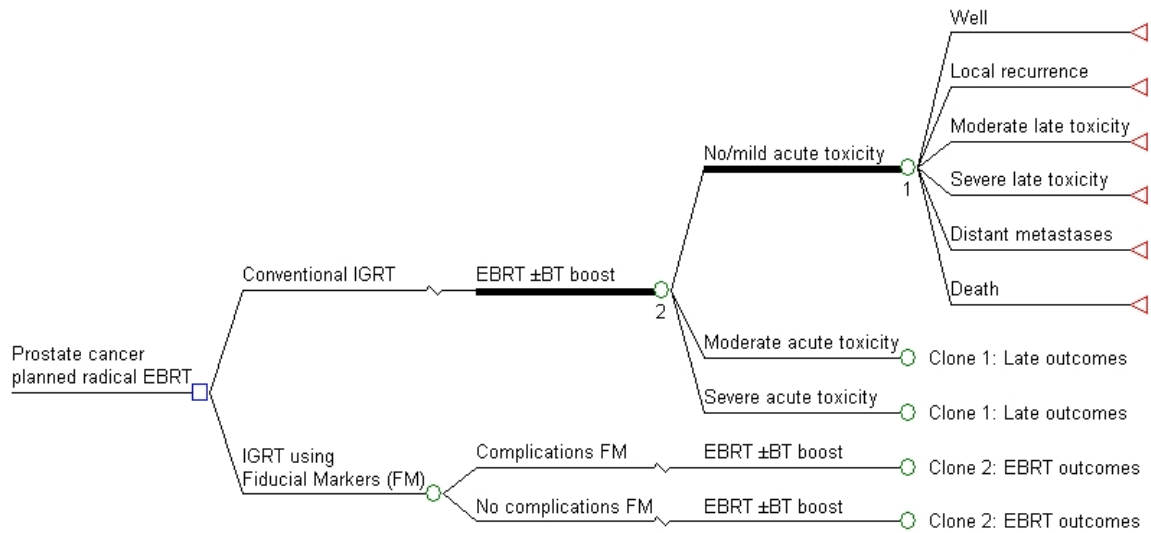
Prostate cancer planned radical EBRT

Conventional IGRT

EBRT ±BT boost

2

No/mild acute toxicity

1

Well

Local recurrence

Moderate late toxicity

Severe late toxicity

Distant metastases

Death

Moderate acute toxicity

Clone 1: Late outcomes

Severe acute toxicity

Clone 1: Late outcomes

IGRT using Fiducial Markers (FM)

Complications FM

EBRT ±BT boost

Clone 2: EBRT outcomes

No complications FM

EBRT ±BT boost

Clone 2: EBRT outcomes